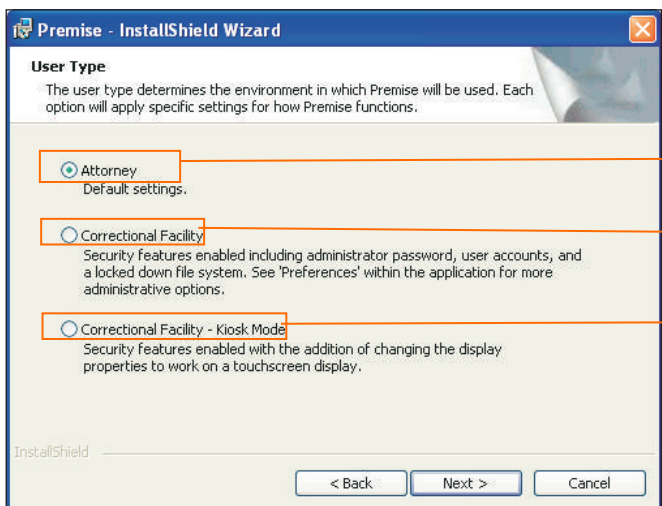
Premise - InstallShield Wizard

User Type

The user type determines the environment in which Premise will be used. Each option will apply specific settings for how Premise functions.

Attorney
Default settings.

Correctional Facility
Security features enabled including administrator password, user accounts, and a locked down file system. See 'Preferences' within the application for more administrative options.

Correctional Facility - Kiosk Mode
Security features enabled with the addition of changing the display properties to work on a touchscreen display.

InstallShield

< Back
Next >
Cancel